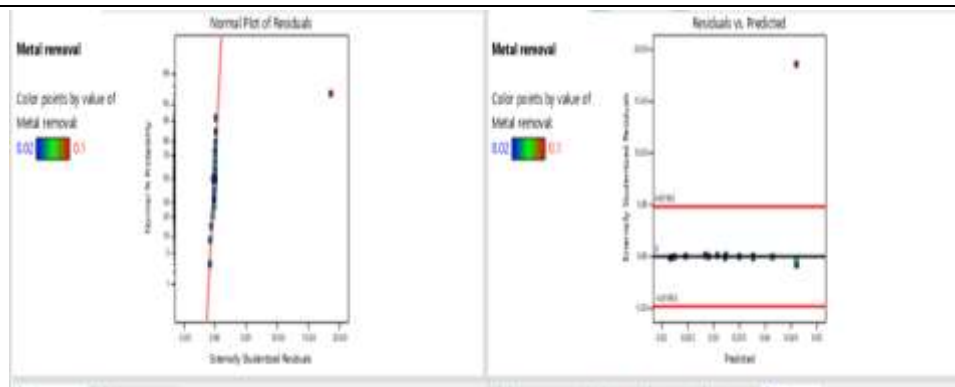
Normal Plot of Residuals

Metal removal

Color points by value of Metal removal:

0.02 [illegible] 0.1

Normal % Probability

Externally Studentized Residuals

Residuals vs. Predicted

Metal removal

Color points by value of Metal removal:

0.02 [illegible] 0.1

Externally Studentized Residuals

Predicted